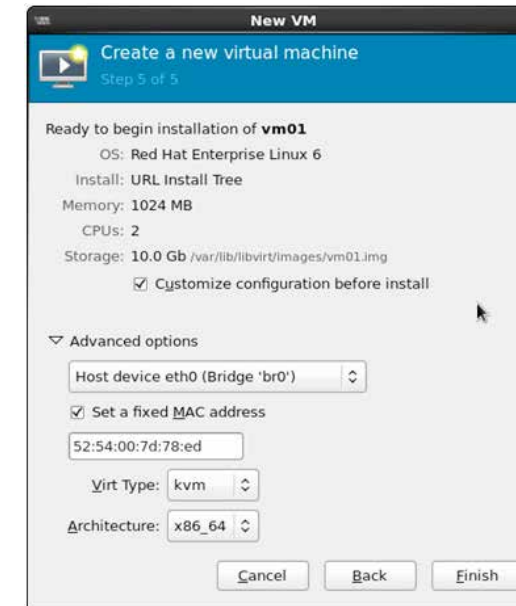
New VM

Create a new virtual machine
Step 5 of 5

Ready to begin installation of **vm01**
OS: Red Hat Enterprise Linux 6
Install: URL Install Tree
Memory: 1024 MB
CPUs: 2
Storage: 10.0 Gb /var/lib/libvirt/images/vm01.img
☑ Customize configuration before install

▽ Advanced options
Host device eth0 (Bridge 'br0')
☑ Set a fixed MAC address
52:54:00:7d:78:ed
Virt Type: kvm
Architecture: x86_64

Cancel  Back  Finish